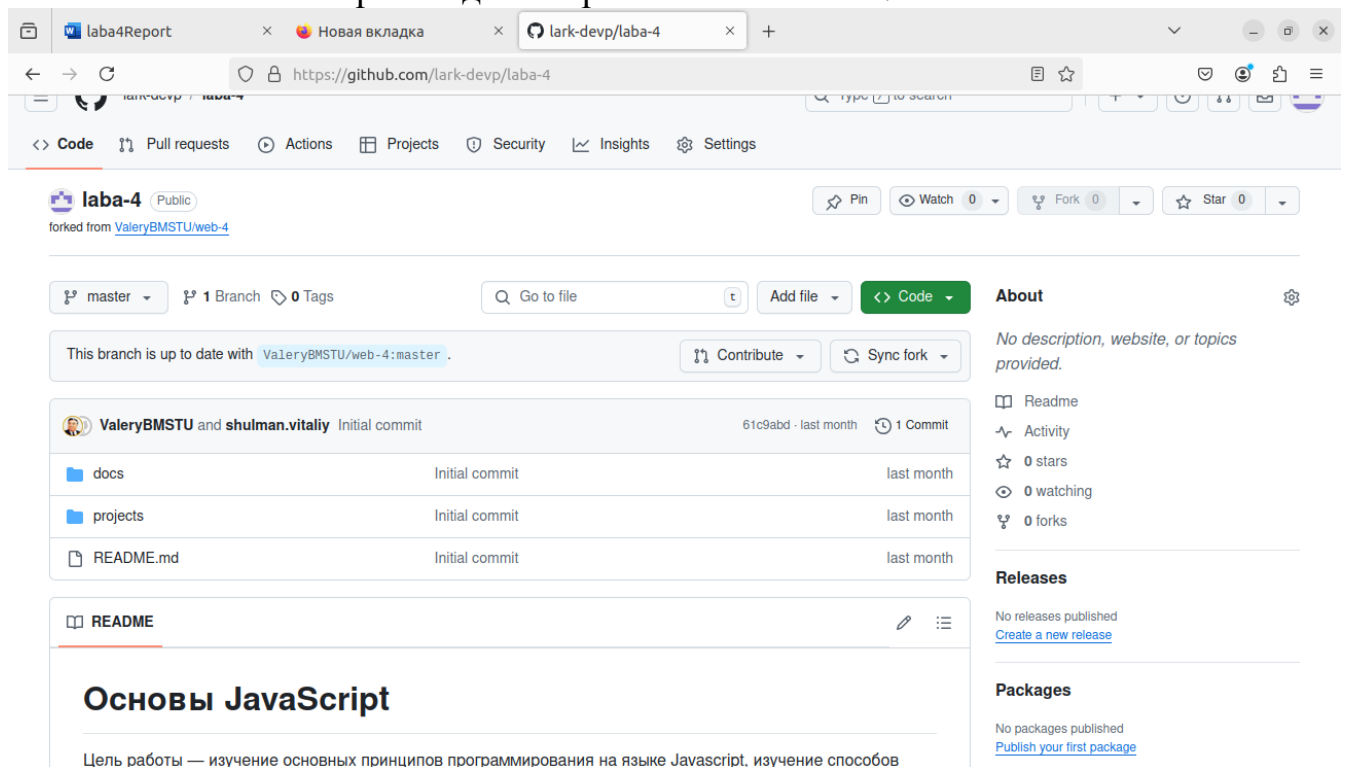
laba4Report × Новая вкладка × lark-devp/laba-4 × +

https://github.com/lark-devp/laba-4

lark-devp / laba-4

Type / to search

<> Code Pull requests Actions Projects Security Insights Settings

laba-4 Public

forked from ValeryBMSTU/web-4

Pin Watch 0 Fork 0 Star 0

master 1 Branch 0 Tags Go to file t Add file <> Code

This branch is up to date with ValeryBMSTU/web-4:master.

Contribute Sync fork

ValeryBMSTU and shulman.vitaliy Initial commit 61c9abd · last month 1 Commit

| docs | Initial commit | last month |
|---|---|---|
| projects | Initial commit | last month |
| README.md | Initial commit | last month |

README

Основы JavaScript

Цель работы — изучение основных принципов программирования на языке Javascript, изучение способов

About

No description, website, or topics provided.

Readme

Activity

0 stars

0 watching

0 forks

Releases

No releases published

Create a new release

Packages

No packages published

Publish your first package